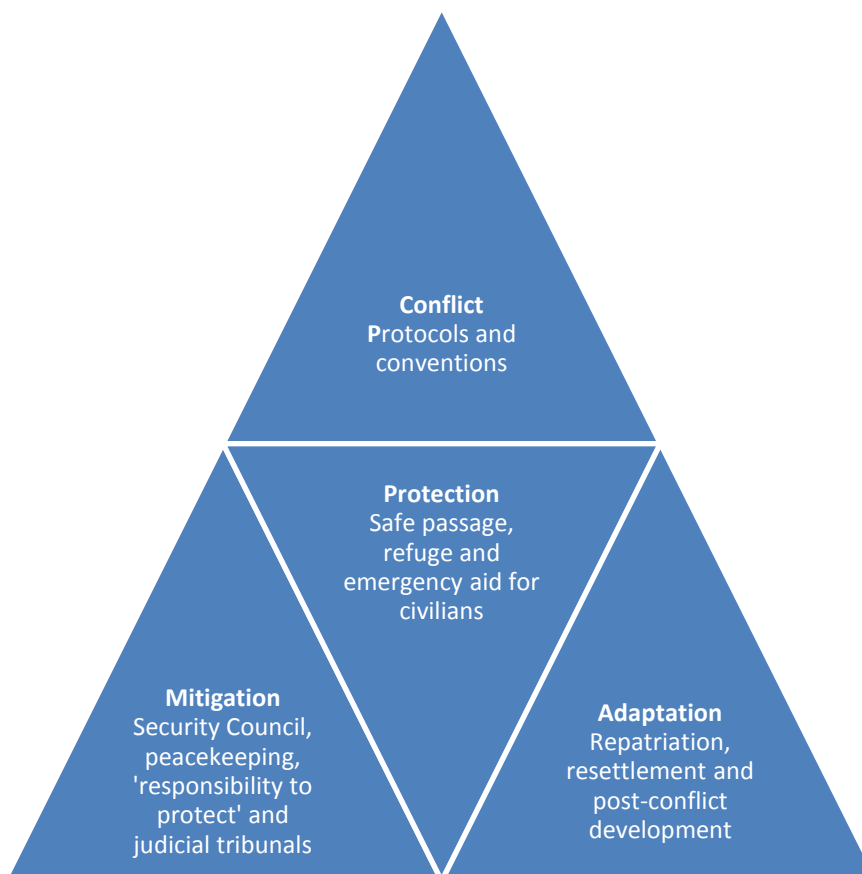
Conflict
Protocols and conventions

Protection
Safe passage, refuge and emergency aid for civilians

Mitigation
Security Council, peacekeeping, 'responsibility to protect' and judicial tribunals

Adaptation
Repatriation, resettlement and post-conflict development